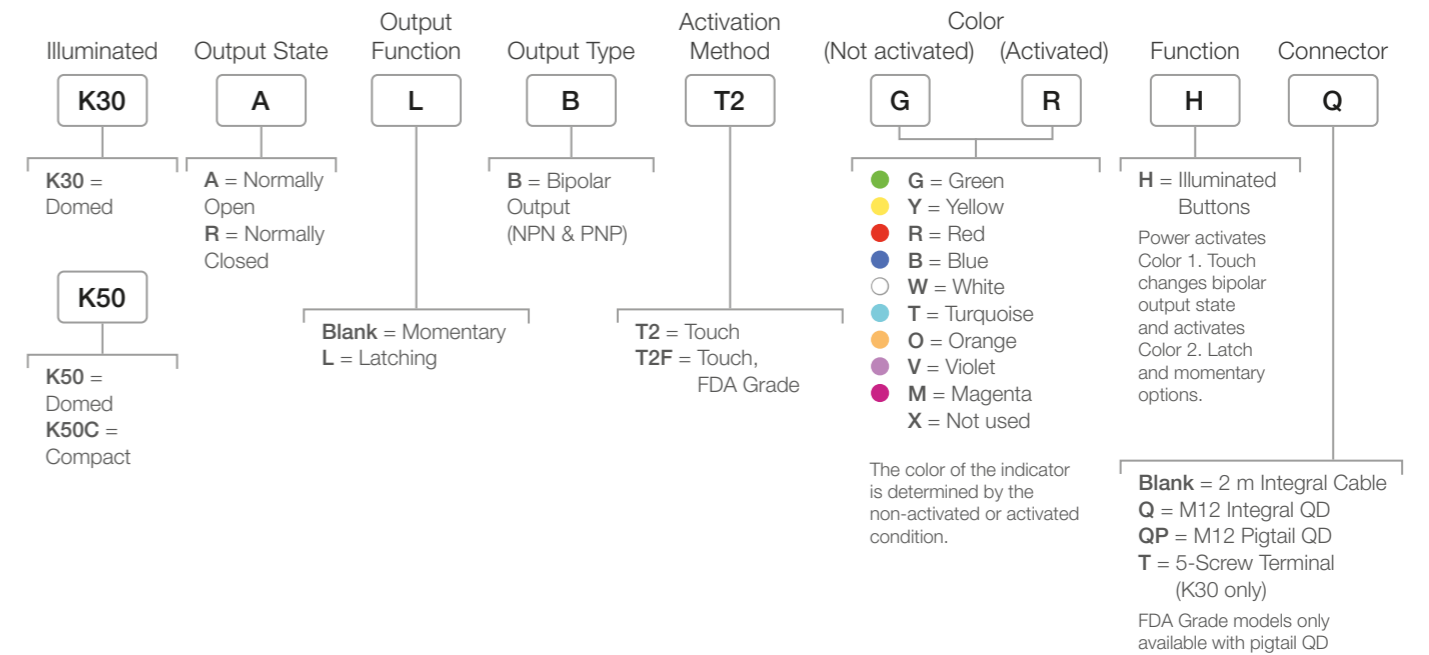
Illuminated

K30

K30 = Domed

K50

K50 = Domed
K50C = Compact

Output State

A

A = Normally Open
R = Normally Closed

Output Function

L

Blank = Momentary
L = Latching

Output Type

B

B = Bipolar Output (NPN & PNP)

Activation Method

T2

T2 = Touch
T2F = Touch, FDA Grade

Color
(Not activated) (Activated)

G R

G = Green
Y = Yellow
R = Red
B = Blue
W = White
T = Turquoise
O = Orange
V = Violet
M = Magenta
X = Not used

The color of the indicator is determined by the non-activated or activated condition.

Function

H

H = Illuminated Buttons

Power activates Color 1. Touch changes bipolar output state and activates Color 2. Latch and momentary options.

Connector

Q

Blank = 2 m Integral Cable
Q = M12 Integral QD
QP = M12 Pigtail QD
T = 5-Screw Terminal (K30 only)

FDA Grade models only available with pigtail QD